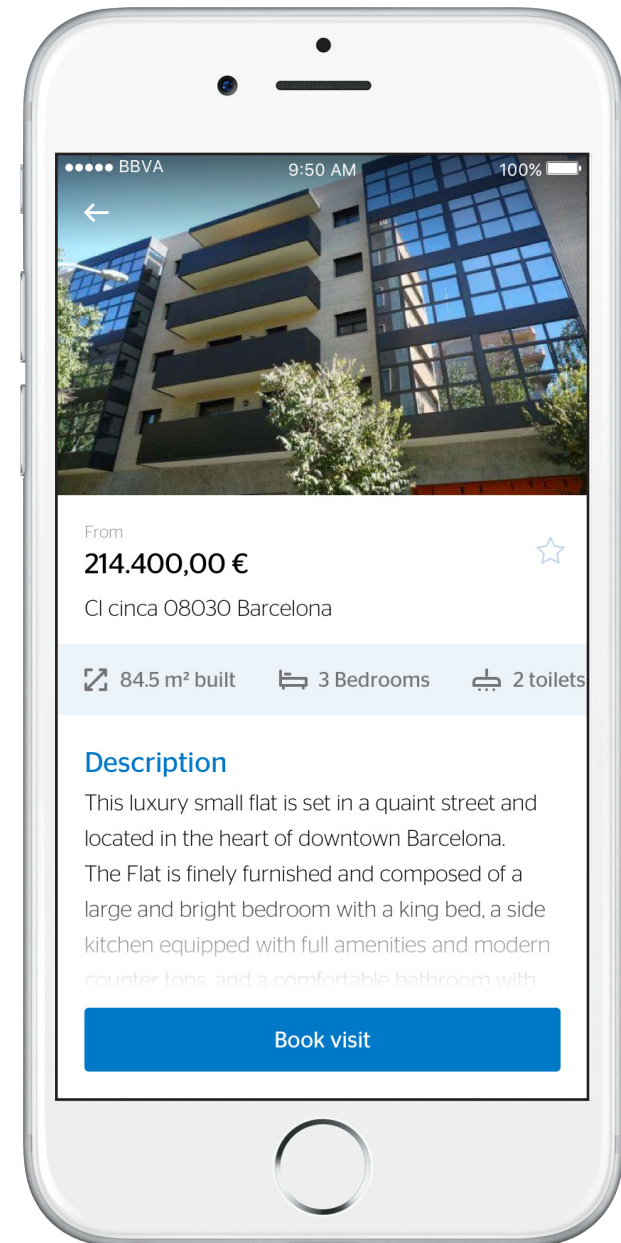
●●●●● BBVA 9:50 AM 100%

From
214.400,00 €
Cl cinca 08030 Barcelona

84.5 m² built 3 Bedrooms 2 toilets

Description
This luxury small flat is set in a quaint street and located in the heart of downtown Barcelona. The Flat is finely furnished and composed of a large and bright bedroom with a king bed, a side kitchen equipped with full amenities and modern counter tops, and a comfortable bathroom with

Book visit